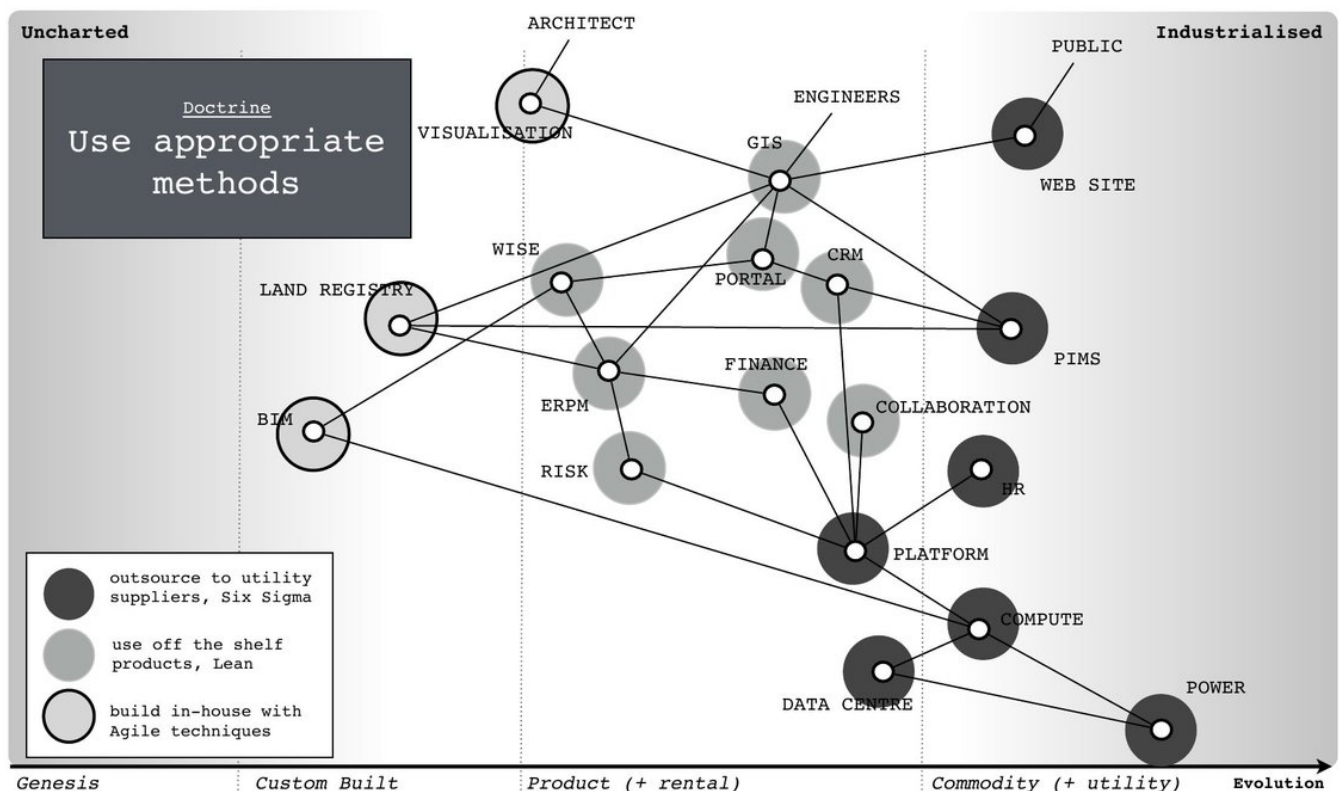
Uncharted

Industrialised

Doctrine
Use appropriate methods

ARCHITECT

VISUALISATION

ENGINEERS

PUBLIC

GIS

WEB SITE

WISE

PORTAL

CRM

LAND REGISTRY

PIMS

ERPM

FINANCE

COLLABORATION

BIM

RISK

HR

PLATFORM

COMPUTE

DATA CENTRE

POWER

outsource to utility suppliers, Six Sigma

use off the shelf products, Lean

build in-house with Agile techniques

Genesis

Custom Built

Product (+ rental)

Commodity (+ utility)

Evolution